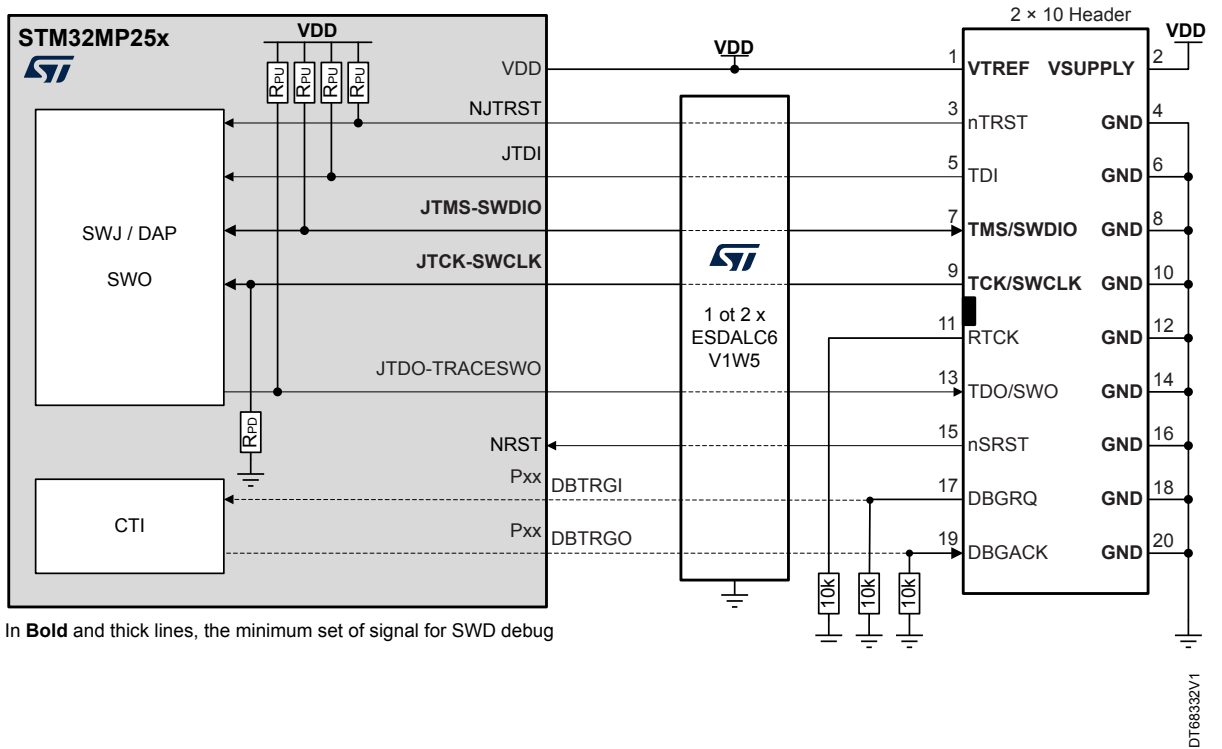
STM32MP25x

VDD

RPU RPU RPU RPU

VDD

NJTRST

JTDI

JTMS-SWDIO

JTCK-SWCLK

SWJ / DAP

SWO

JTDO-TRACESWO

RPD

NRST

Pxx DBTRGI

CTI

Pxx DBTRGO

VDD

1 ot 2 x ESDALC6 V1W5

10k 10k 10k

2 × 10 Header

VDD

| | | | |
|---|---|---|---|
| 1 | VTREF | VSUPPLY | 2 |
| 3 | nTRST | GND | 4 |
| 5 | TDI | GND | 6 |
| 7 | TMS/SWDIO | GND | 8 |
| 9 | TCK/SWCLK | GND | 10 |
| 11 | RTCK | GND | 12 |
| 13 | TDO/SWO | GND | 14 |
| 15 | nSRST | GND | 16 |
| 17 | DBGRQ | GND | 18 |
| 19 | DBGACK | GND | 20 |

In **Bold** and thick lines, the minimum set of signal for SWD debug

DT68332V1